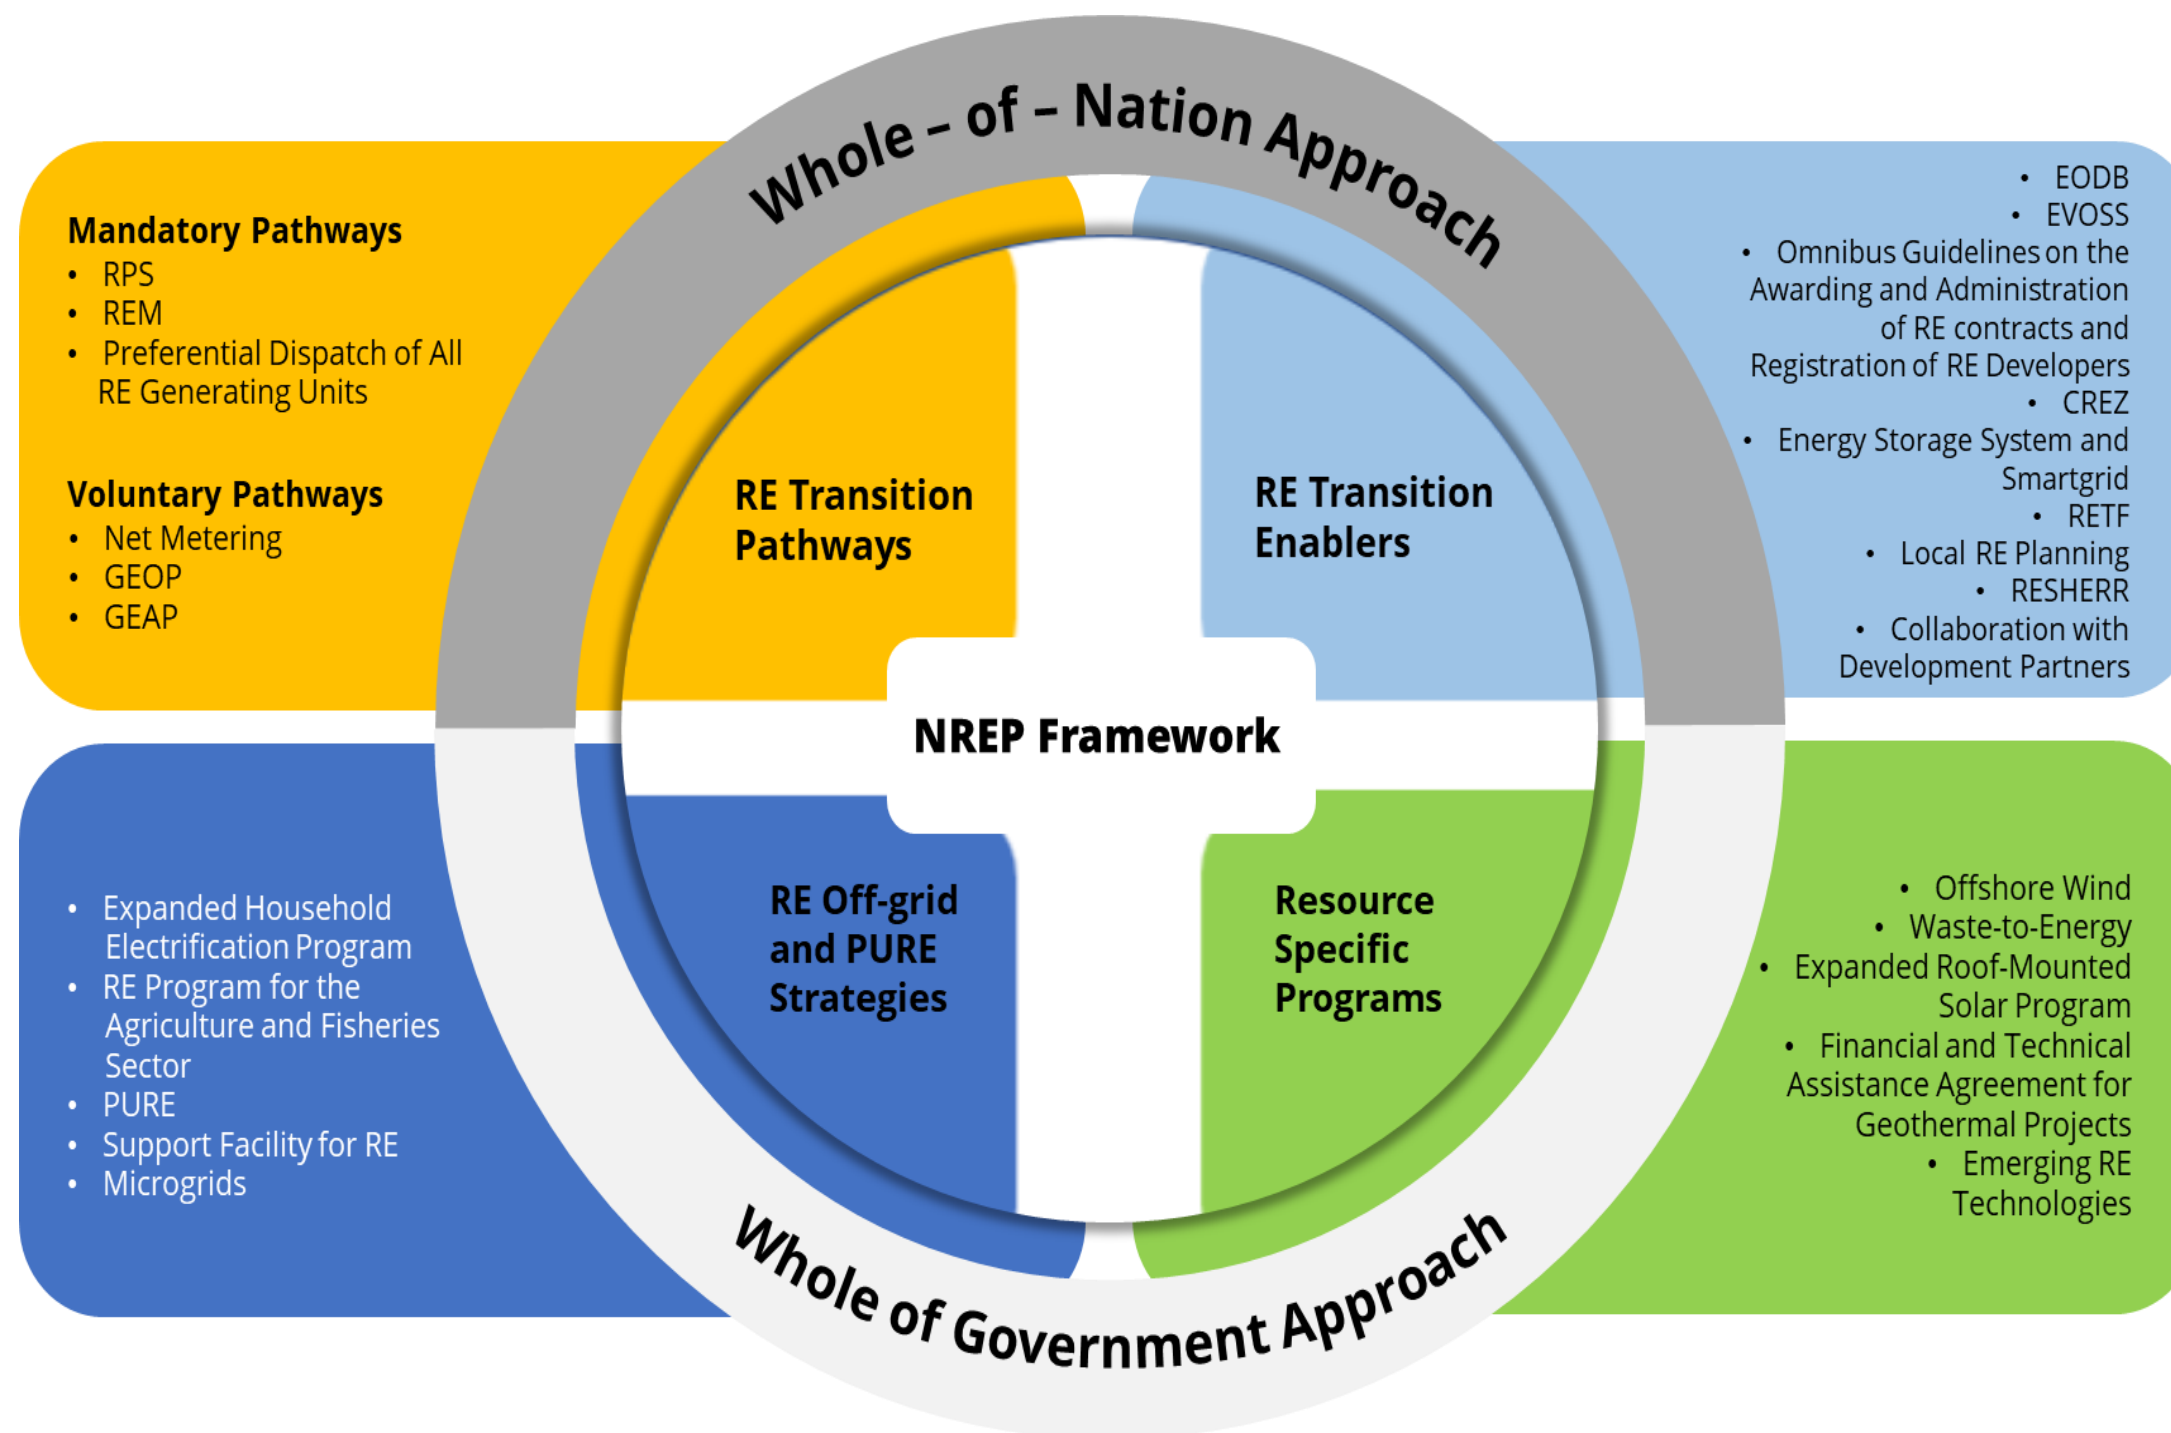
Whole – of – Nation Approach

Mandatory Pathways
- RPS
- REM
- Preferential Dispatch of All RE Generating Units

Voluntary Pathways
- Net Metering
- GEOP
- GEAP

RE Transition Pathways

RE Transition Enablers

- EODB
- EVOSS
- Omnibus Guidelines on the Awarding and Administration of RE contracts and Registration of RE Developers
- CREZ
- Energy Storage System and Smartgrid
- RETF
- Local RE Planning
- RESHERR
- Collaboration with Development Partners

NREP Framework

- Expanded Household Electrification Program
- RE Program for the Agriculture and Fisheries Sector
- PURE
- Support Facility for RE
- Microgrids

RE Off-grid and PURE Strategies

Resource Specific Programs

- Offshore Wind
- Waste-to-Energy
- Expanded Roof-Mounted Solar Program
- Financial and Technical Assistance Agreement for Geothermal Projects
- Emerging RE Technologies

Whole of Government Approach